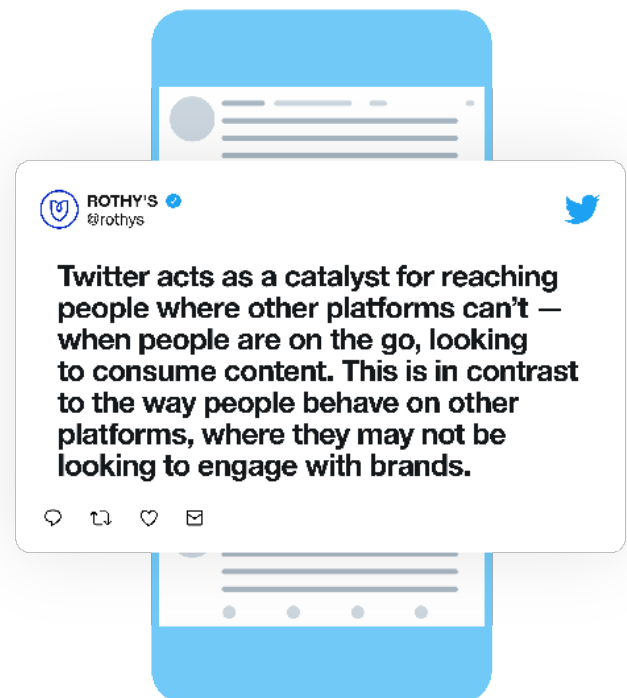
ROTHY'S
@rothys

Twitter acts as a catalyst for reaching people where other platforms can't — when people are on the go, looking to consume content. This is in contrast to the way people behave on other platforms, where they may not be looking to engage with brands.